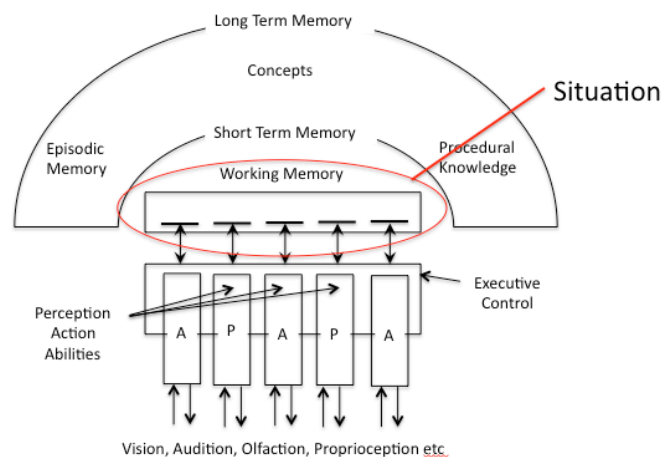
Long Term Memory

Concepts

Situation

Episodic Memory

Short Term Memory

Procedural Knowledge

Working Memory

Executive Control

Perception Action Abilities

A

P

A

P

A

Vision, Audition, Olfaction, Proprioception etc